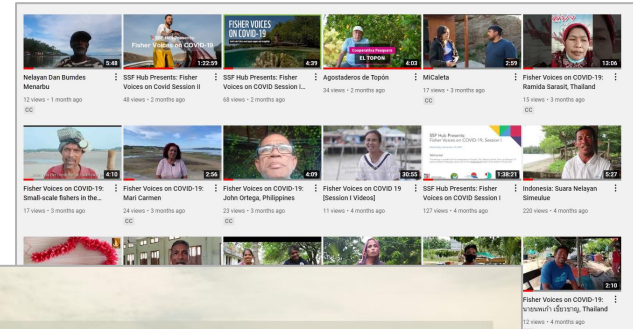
5:48
Nelayan Dan Bumdes Menarbu
12 views • 1 month ago
CC

SSF Hub Presents
Fisher Voices on COVID-19
1:22:59
SSF Hub Presents: Fisher Voices on Covid Session II
48 views • 2 months ago

FISHER VOICES ON COVID-19
4:39
SSF Hub Presents: Fisher Voices on COVID Session I...
68 views • 2 months ago

Cooperativa Pesquera
EL TOPON
4:03
Agostaderos de Topón
34 views • 2 months ago

2:59
MiCaleta
17 views • 3 months ago
CC

13:06
Fisher Voices on COVID-19: Ramida Sarasit, Thailand
15 views • 3 months ago
CC

4:10
Fisher Voices on COVID-19: Small-scale fishers in the...
17 views • 3 months ago

2:56
Fisher Voices on COVID-19: Mari Carmen
24 views • 3 months ago
CC

4:09
Fisher Voices on COVID-19: John Ortega, Philippines
23 views • 3 months ago
CC

30:55
Fisher Voices on COVID 19 [Session I Videos]
11 views • 4 months ago

SSF Hub Presents:
Fisher Voices on COVID-19: Session I
1:38:21
SSF Hub Presents: Fisher Voices on COVID Session I
127 views • 4 months ago

5:27
Indonesia: Suara Nelayan Simeulue
220 views • 4 months ago

2:10
Fisher Voices on COVID-19: นายเพเก้า เชียรชาญ, Thailand
12 views • 4 months ago